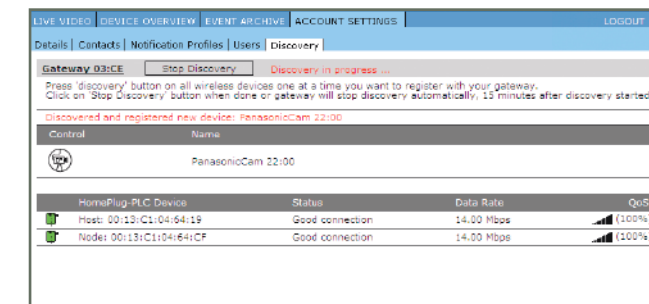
LIVE VIDEO | DEVICE OVERVIEW | EVENT ARCHIVE | ACCOUNT SETTINGS | LOGOUT

Details | Contacts | Notification Profiles | Users | Discovery

Gateway 03:CE | Stop Discovery | Discovery in progress ...

Press 'discovery' button on all wireless devices one at a time you want to register with your gateway.
Click on 'Stop Discovery' button when done or gateway will stop discovery automatically, 15 minutes after discovery started

Discovered and registered new device: PanasonicCam 22:00

| Control | Name |
|---|---|
| | PanasonicCam 22:00 |

| HomePlug-PLC Device | Status | Data Rate | QoS |
|---|---|---|---|
| Host: 00:13:C1:04:64:19 | Good connection | 14.00 Mbps | (100% |
| Node: 00:13:C1:04:64:CF | Good connection | 14.00 Mbps | (100% |